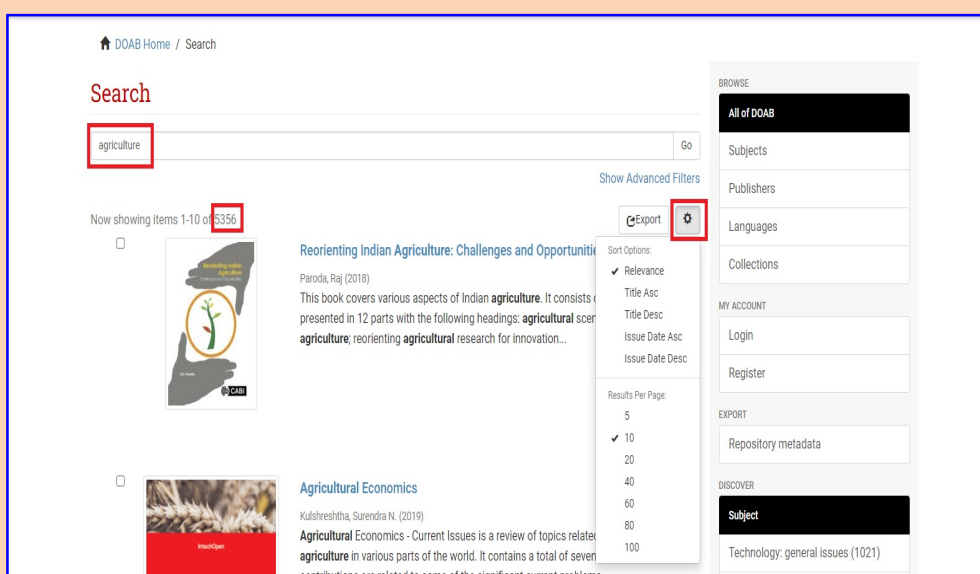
DOAB Home / Search

Search

agriculture

Go

Show Advanced Filters

Now showing items 1-10 of 5356

Export

Reorienting Indian Agriculture: Challenges and Opportuniti

Paroda, Raj (2018)

This book covers various aspects of Indian agriculture. It consists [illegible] presented in 12 parts with the following headings: agricultural scen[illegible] agriculture; reorienting agricultural research for innovation...

Reorienting Indian Agriculture Challenges and Opportunities

R S Paroda

CABI

Sort Options:

✔ Relevance

Title Asc

Title Desc

Issue Date Asc

Issue Date Desc

Results Per Page:

5

✔ 10

20

40

60

80

100

Agricultural Economics

Kulshreshtha, Surendra N. (2019)

Agricultural Economics - Current Issues is a review of topics related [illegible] agriculture in various parts of the world. It contains a total of seven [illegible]

IntechOpen

BROWSE

All of DOAB

Subjects

Publishers

Languages

Collections

MY ACCOUNT

Login

Register

EXPORT

Repository metadata

DISCOVER

Subject

Technology: general issues (1021)